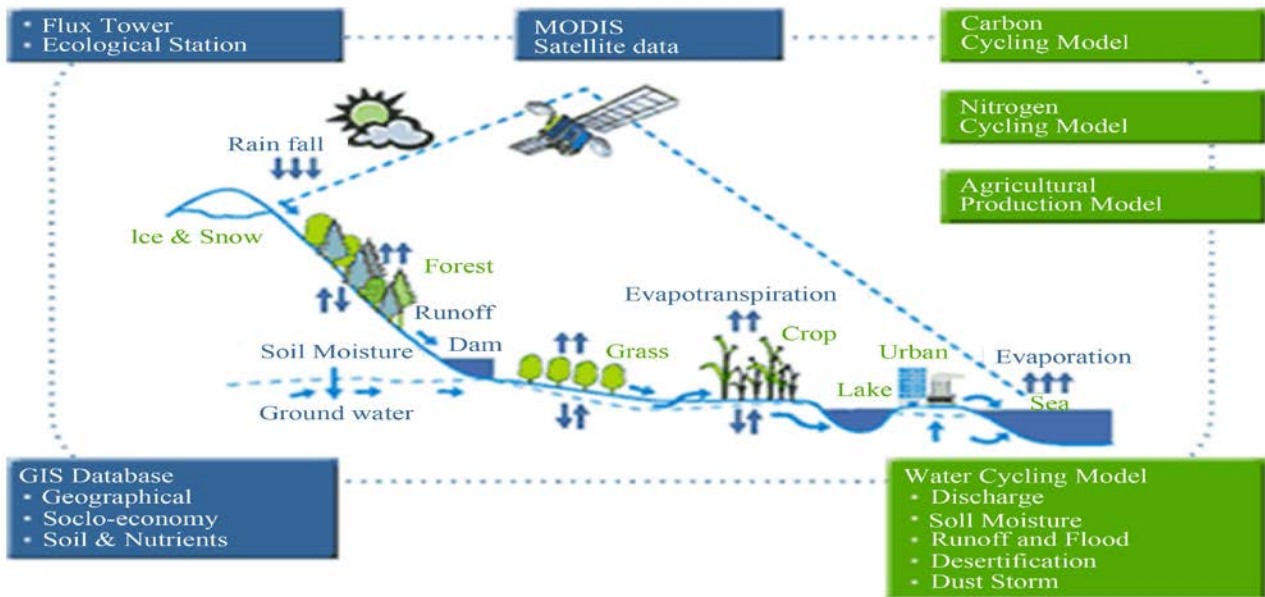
• Flux Tower
• Ecological Station

MODIS
Satellite data

Carbon
Cycling Model

Nitrogen
Cycling Model

Agricultural
Production Model

Rain fall

Ice & Snow

Forest

Runoff

Evapotranspiration

Crop

Soil Moisture

Dam

Grass

Urban

Evaporation

Lake

Sea

Ground water

GIS Database
• Geographical
• Soclo-economy
• Soil & Nutrients

Water Cycling Model
• Discharge
• Soll Moisture
• Runoff and Flood
• Desertification
• Dust Storm